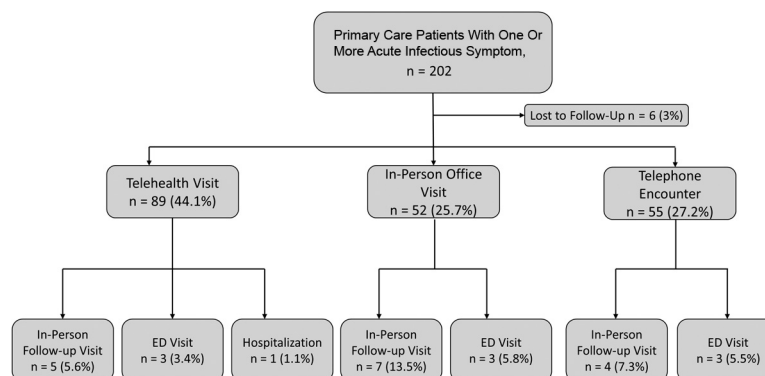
Primary Care Patients With One Or More Acute Infectious Symptom, n = 202

Lost to Follow-Up n = 6 (3%)

Telehealth Visit n = 89 (44.1%)

In-Person Office Visit n = 52 (25.7%)

Telephone Encounter n = 55 (27.2%)

In-Person Follow-up Visit n = 5 (5.6%)

ED Visit n = 3 (3.4%)

Hospitalization n = 1 (1.1%)

In-Person Follow-up Visit n = 7 (13.5%)

ED Visit n = 3 (5.8%)

In-Person Follow-up Visit n = 4 (7.3%)

ED Visit n = 3 (5.5%)